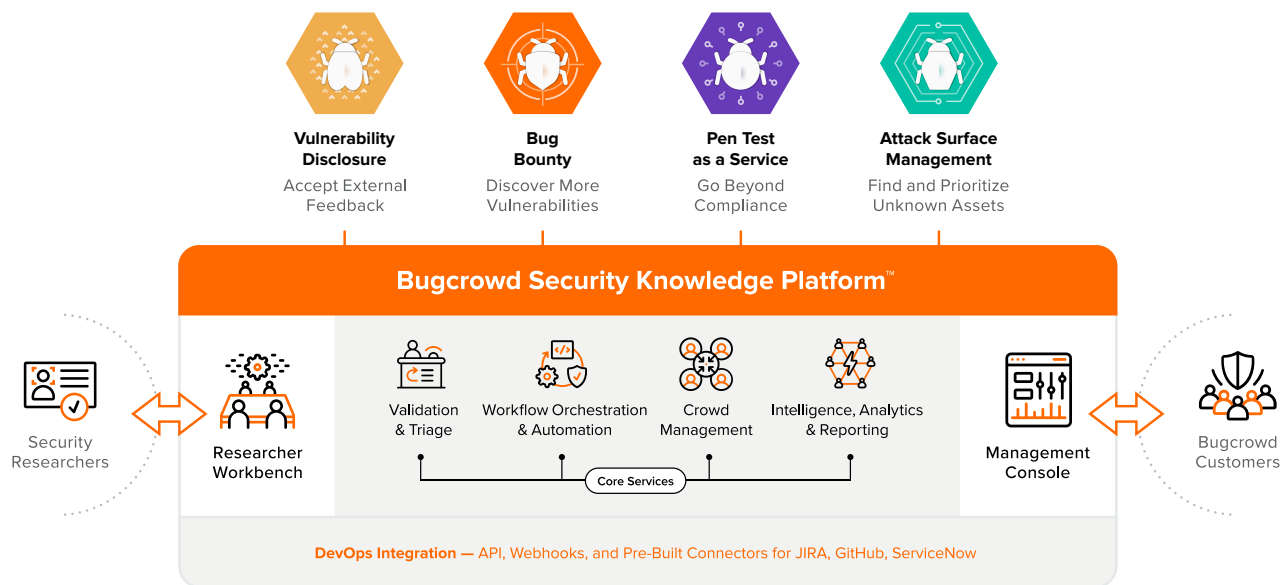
Vulnerability Disclosure
Accept External Feedback

Bug Bounty
Discover More Vulnerabilities

Pen Test as a Service
Go Beyond Compliance

Attack Surface Management
Find and Prioritize Unknown Assets

Bugcrowd Security Knowledge Platform™

Security Researchers

Researcher Workbench

Validation & Triage

Workflow Orchestration & Automation

Crowd Management

Intelligence, Analytics & Reporting

Core Services

Management Console

Bugcrowd Customers

DevOps Integration — API, Webhooks, and Pre-Built Connectors for JIRA, GitHub, ServiceNow